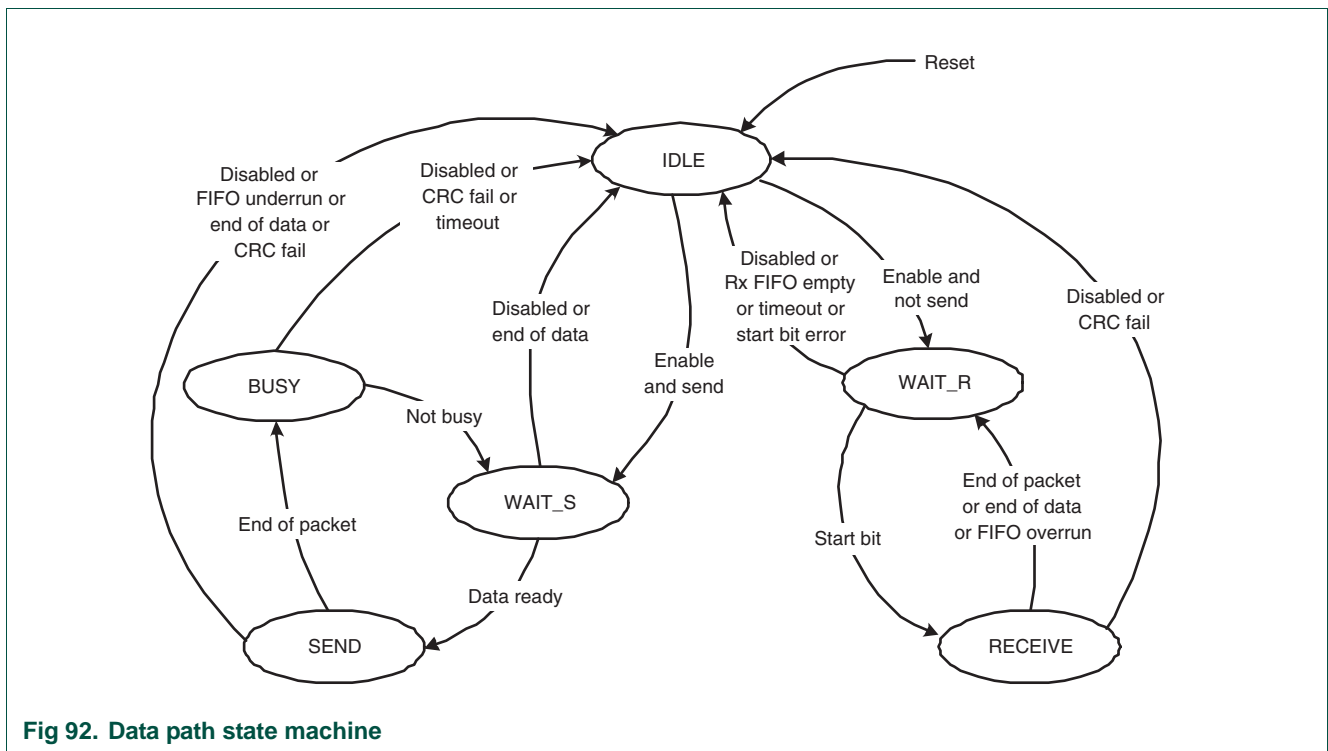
Reset

IDLE

Disabled or FIFO underrun or end of data or CRC fail

Disabled or CRC fail or timeout

Disabled or Rx FIFO empty or timeout or start bit error

Enable and not send

Disabled or CRC fail

Disabled or end of data

Enable and send

BUSY

Not busy

WAIT_S

WAIT_R

End of packet or end of data or FIFO overrun

End of packet

Start bit

Data ready

SEND

RECEIVE

Fig 92. Data path state machine